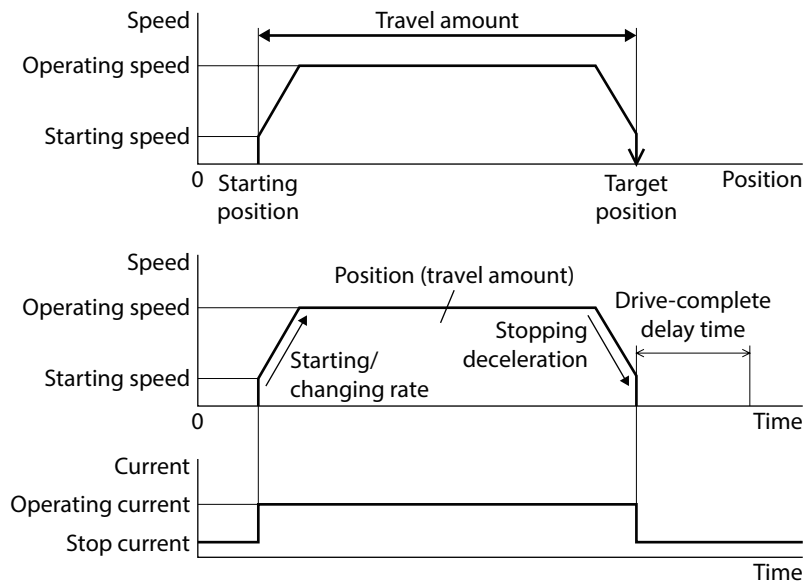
Speed

Travel amount

Operating speed

Starting speed

0

Starting position

Target position

Position

Speed

Position (travel amount)

Operating speed

Drive-complete delay time

Stopping deceleration

Starting/ changing rate

Starting speed

0

Time

Current

Operating current

Stop current

Time